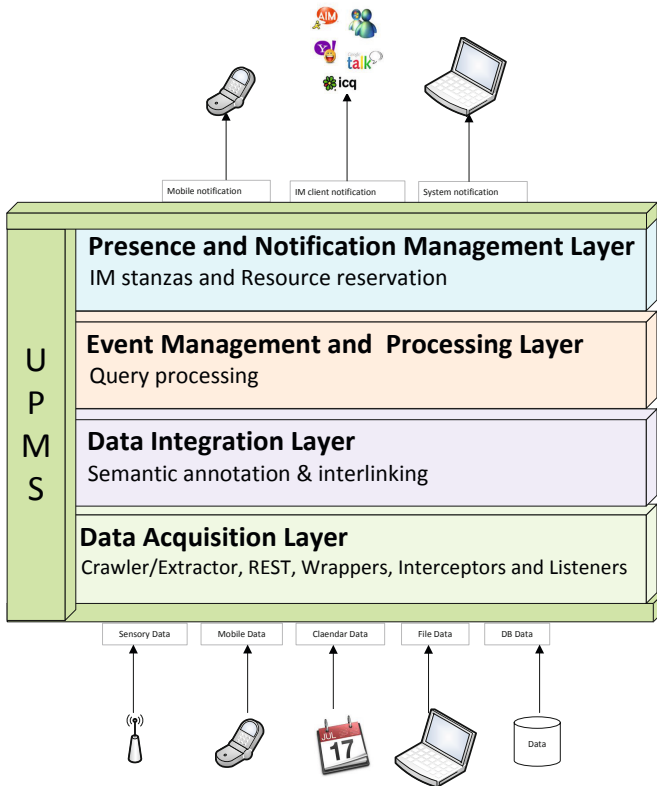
AIM

talk

icq

Mobile notification

IM client notification

System notification

U
P
M
S

Presence and Notification Management Layer
IM stanzas and Resource reservation

Event Management and Processing Layer
Query processing

Data Integration Layer
Semantic annotation & interlinking

Data Acquisition Layer
Crawler/Extractor, REST, Wrappers, Interceptors and Listeners

Sensory Data

Mobile Data

Claendar Data

File Data

DB Data

JUL
17

Data